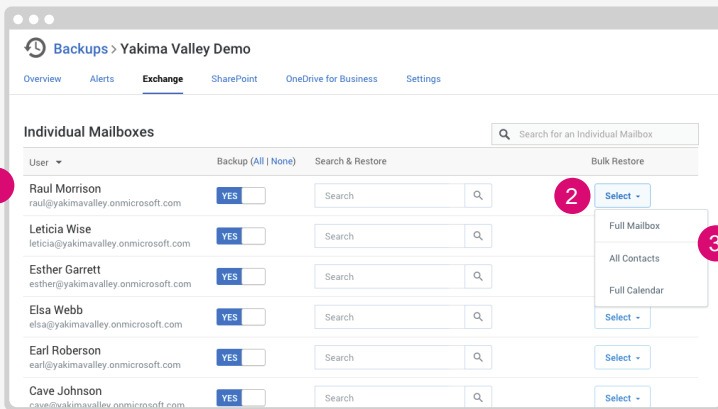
Backups > Yakima Valley Demo

Overview Alerts Exchange SharePoint OneDrive for Business Settings

Individual Mailboxes

Search for an Individual Mailbox

| User ▾ | Backup (All \| None) | Search & Restore | Bulk Restore |
|---|---|---|---|
| Raul Morrison raul@yakimavalley.onmicrosoft.com | YES | Search | 2 Select ▾ |
| Leticia Wise leticia@yakimavalley.onmicrosoft.com | YES | Search | |
| Esther Garrett esther@yakimavalley.onmicrosoft.com | YES | Search | |
| Elsa Webb elsa@yakimavalley.onmicrosoft.com | YES | Search | Select ▾ |
| Earl Roberson earl@yakimavalley.onmicrosoft.com | YES | Search | Select ▾ |
| Cave Johnson cave@yakimavalley.onmicrosoft.com | YES | Search | Select ▾ |

Full Mailbox
All Contacts
Full Calendar

3